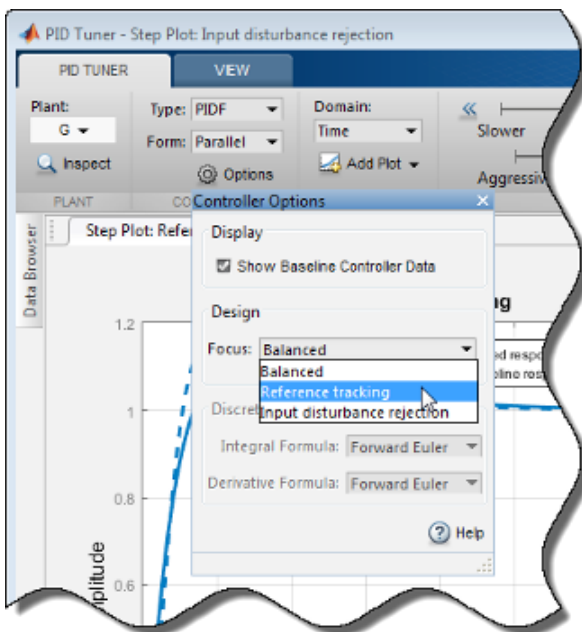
PID Tuner - Step Plot: Input disturbance rejection

PID TUNER
VIEW

Plant:
G
Inspect
PLANT

Type: PIDF
Form: Parallel
Options
CO

Domain:
Time
Add Plot

Slower
Aggressive

Data Browser

Step Plot: Refe

Controller Options

Display
Show Baseline Controller Data

Design
Focus: Balanced
Balanced
Reference tracking
Input disturbance rejection

Discre
Integral Formula: Forward Euler
Derivative Formula: Forward Euler

Help

ng
ed respo
eline res

1.2
1
0.8
0.6
plitude